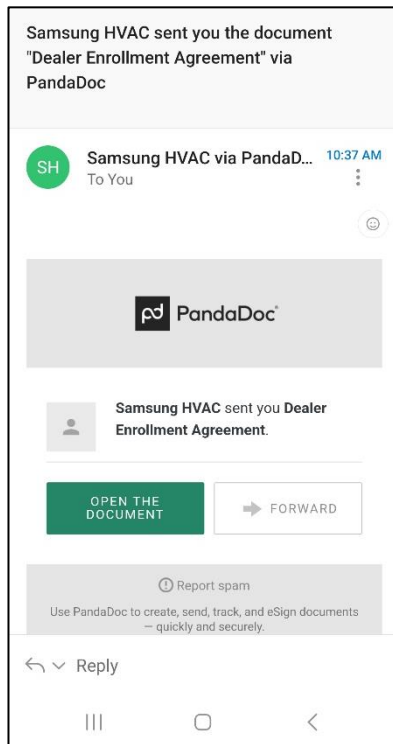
Samsung HVAC sent you the document "Dealer Enrollment Agreement" via PandaDoc

SH

Samsung HVAC via PandaD...

10:37 AM

To You

PandaDoc

Samsung HVAC sent you Dealer Enrollment Agreement.

OPEN THE DOCUMENT

FORWARD

Report spam

Use PandaDoc to create, send, track, and eSign documents — quickly and securely.

Reply